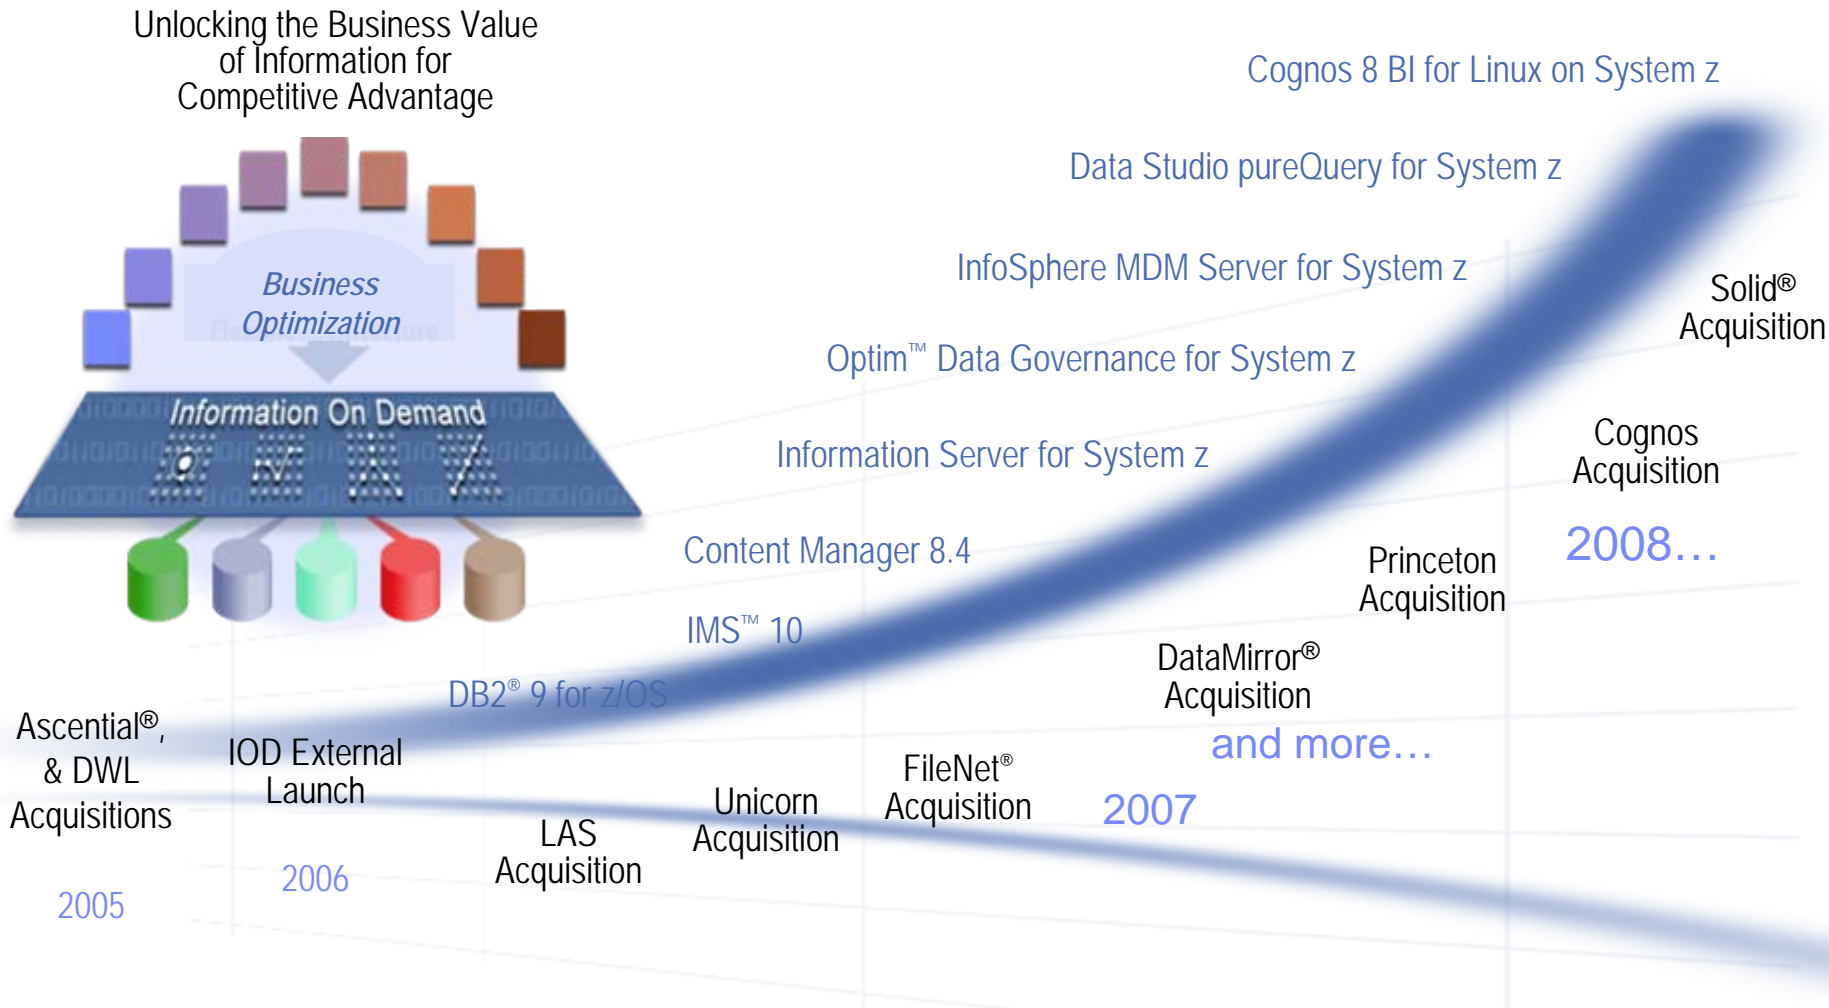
Unlocking the Business Value of Information for Competitive Advantage

Business Optimization

Information On Demand

Cognos 8 BI for Linux on System z

Data Studio pureQuery for System z

InfoSphere MDM Server for System z

Optim™ Data Governance for System z

Information Server for System z

Content Manager 8.4

IMS™ 10

DB2® 9 for z/OS

Solid® Acquisition

Cognos Acquisition

2008…

Princeton Acquisition

DataMirror® Acquisition

and more…

2007

FileNet® Acquisition

Unicorn Acquisition

LAS Acquisition

IOD External Launch

2006

Ascential®, & DWL Acquisitions

2005